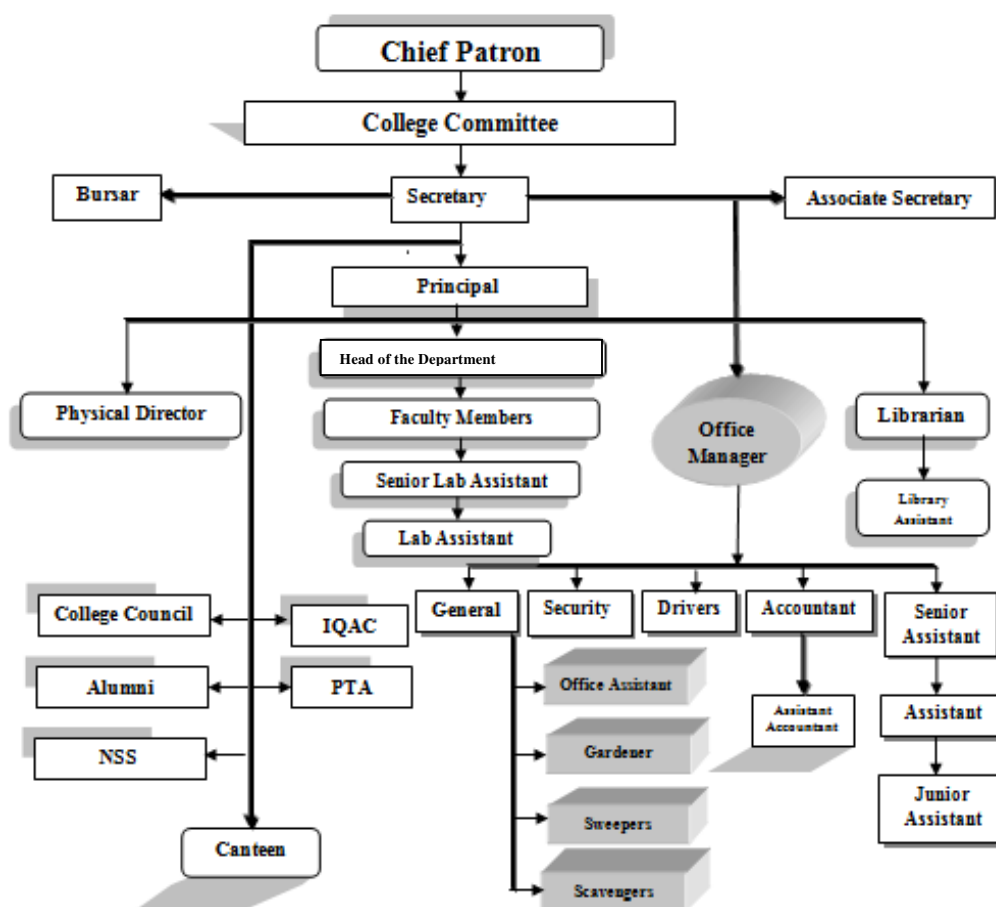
Chief Patron

College Committee

Bursar

Secretary

Associate Secretary

Principal

Head of the Department

Physical Director

Faculty Members

Office Manager

Librarian

Senior Lab Assistant

Library Assistant

Lab Assistant

College Council

IQAC

General

Security

Drivers

Accountant

Senior Assistant

Alumni

PTA

Office Assistant

Assistant Accountant

Assistant

NSS

Gardener

Junior Assistant

Sweepers

Canteen

Scavengers